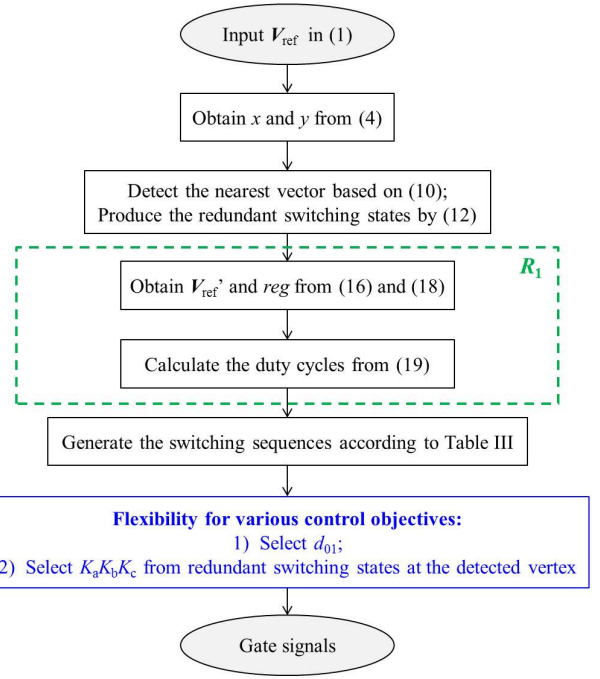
Input $\boldsymbol{V}_{\text{ref}}$ in (1)

Obtain $x$ and $y$ from (4)

Detect the nearest vector based on (10);
Produce the redundant switching states by (12)

$\boldsymbol{R_1}$

Obtain $\boldsymbol{V}_{\text{ref}}$' and $reg$ from (16) and (18)

Calculate the duty cycles from (19)

Generate the switching sequences according to Table III

**Flexibility for various control objectives:**
1) Select $d_{01}$;
2) Select $K_aK_bK_c$ from redundant switching states at the detected vertex

Gate signals